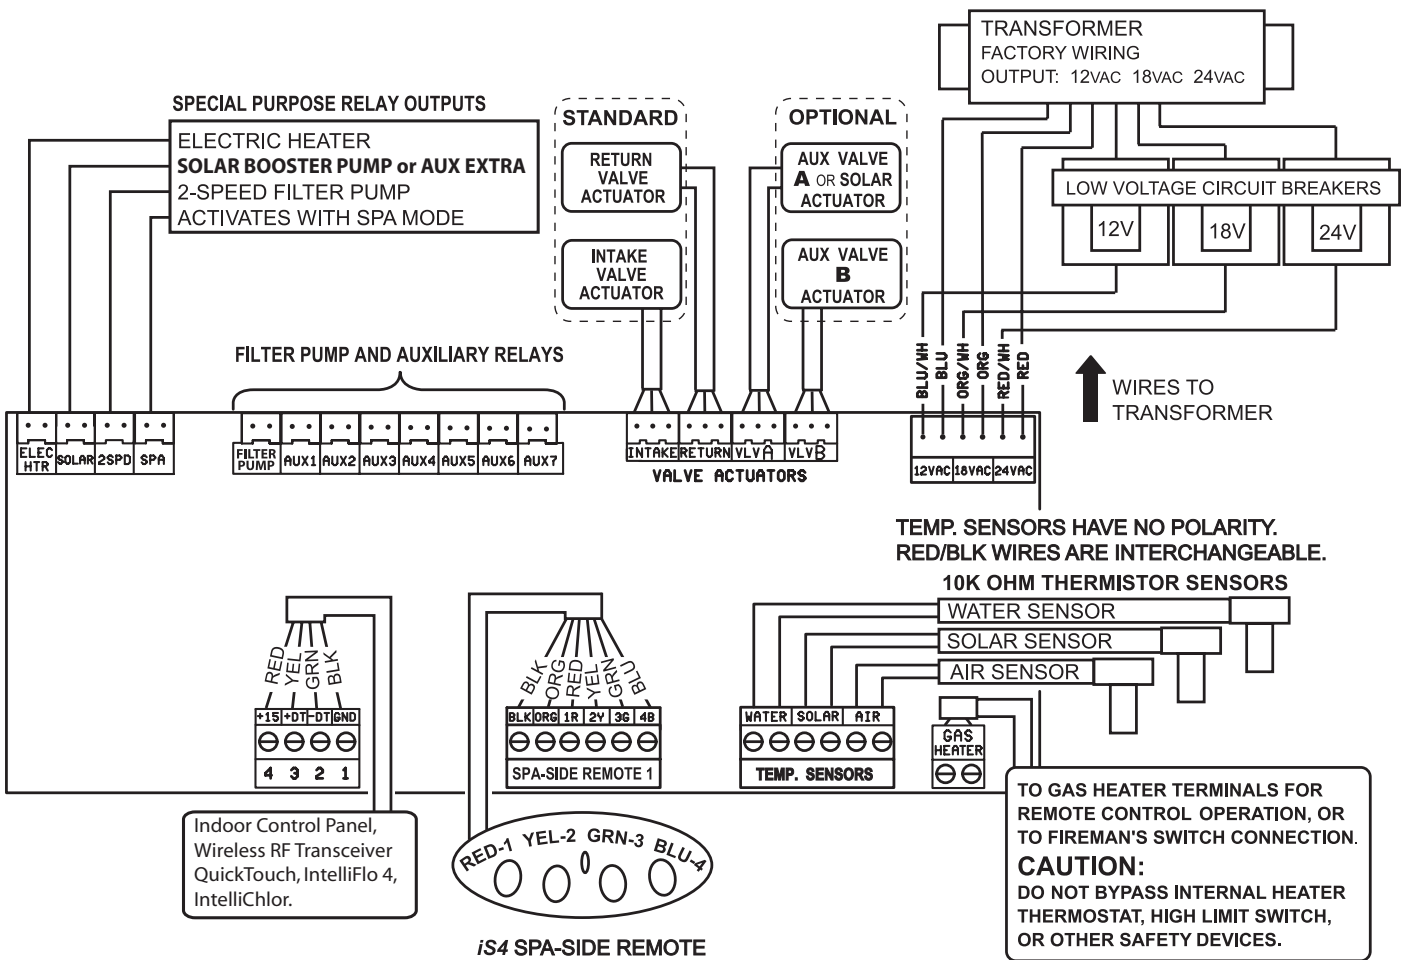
TRANSFORMER
FACTORY WIRING
OUTPUT: 12VAC 18VAC 24VAC

SPECIAL PURPOSE RELAY OUTPUTS
ELECTRIC HEATER
SOLAR BOOSTER PUMP or AUX EXTRA
2-SPEED FILTER PUMP
ACTIVATES WITH SPA MODE

STANDARD
RETURN VALVE ACTUATOR
INTAKE VALVE ACTUATOR

OPTIONAL
AUX VALVE A OR SOLAR ACTUATOR
AUX VALVE B ACTUATOR

LOW VOLTAGE CIRCUIT BREAKERS
12V
18V
24V

FILTER PUMP AND AUXILIARY RELAYS

BLU/WH BLU ORG/WH ORG RED/WH RED

WIRES TO TRANSFORMER

ELEC HTR SOLAR 2SPD SPA
FILTER PUMP AUX1 AUX2 AUX3 AUX4 AUX5 AUX6 AUX7
INTAKE RETURN VLV A VLV B
VALVE ACTUATORS
12VAC 18VAC 24VAC

TEMP. SENSORS HAVE NO POLARITY.
RED/BLK WIRES ARE INTERCHANGEABLE.
10K OHM THERMISTOR SENSORS
WATER SENSOR
SOLAR SENSOR
AIR SENSOR

RED YEL GRN BLK
+15 +DT -DT GND
4 3 2 1

BLK ORG RED YEL GRN BLU
BLK ORG 1R 2Y 3G 4B
SPA-SIDE REMOTE 1

WATER SOLAR AIR
TEMP. SENSORS

GAS HEATER

Indoor Control Panel, Wireless RF Transceiver QuickTouch, IntelliFlo 4, IntelliChlor.

RED-1 YEL-2 GRN-3 BLU-4

iS4 SPA-SIDE REMOTE

TO GAS HEATER TERMINALS FOR REMOTE CONTROL OPERATION, OR TO FIREMAN'S SWITCH CONNECTION.
CAUTION:
DO NOT BYPASS INTERNAL HEATER THERMOSTAT, HIGH LIMIT SWITCH, OR OTHER SAFETY DEVICES.